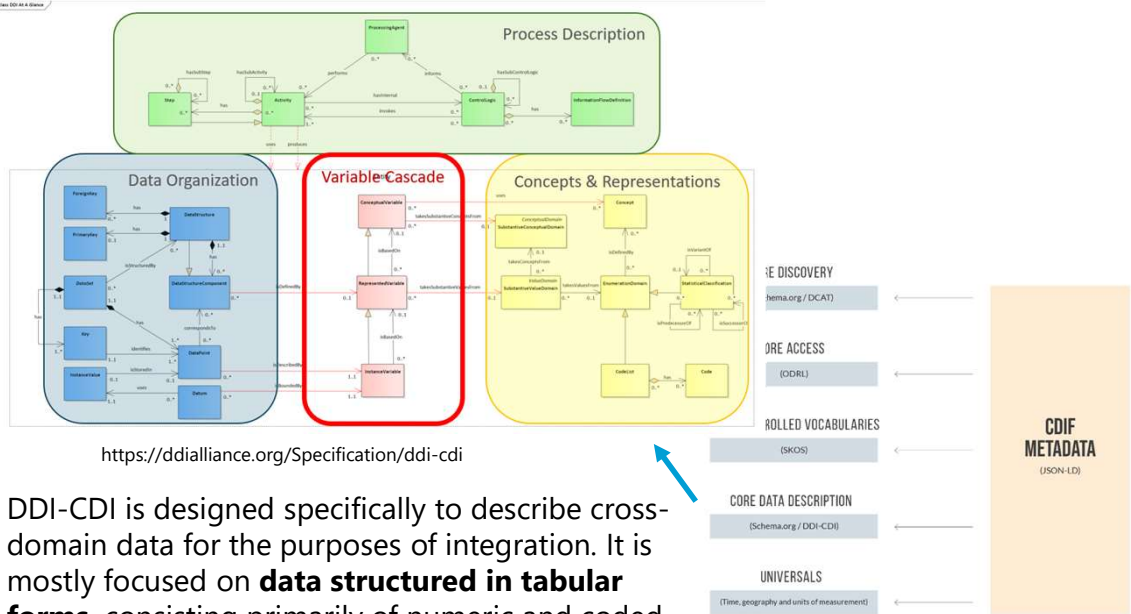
Process Description

ProcessingAgent

Step

Activity

ControlLogic

InformationFlowDefinition

Data Organization

Variable Cascade

Concepts & Representations

ForeignKey

DataStructure

PrimaryKey

DataSet

DataStructureComponent

Key

DataPoint

InstanceValue

Datum

ConceptualVariable

RepresentedVariable

InstanceVariable

Concept

SubstantiveConceptualDomain

SubstantiveValueDomain

EnumerationDomain

StatisticalClassification

CodeList

Code

https://ddialliance.org/Specification/ddi-cdi

DDI-CDI is designed specifically to describe cross-domain data for the purposes of integration. It is mostly focused on **data structured in tabular forms**, consisting primarily of numeric and coded

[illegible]E DISCOVERY

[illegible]hema.org / DCAT)

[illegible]ORE ACCESS

(ODRL)

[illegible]ROLLED VOCABULARIES

(SKOS)

CORE DATA DESCRIPTION

(Schema.org / DDI-CDI)

UNIVERSALS

(Time, geography and units of measurement)

CDIF METADATA

(JSON-LD)